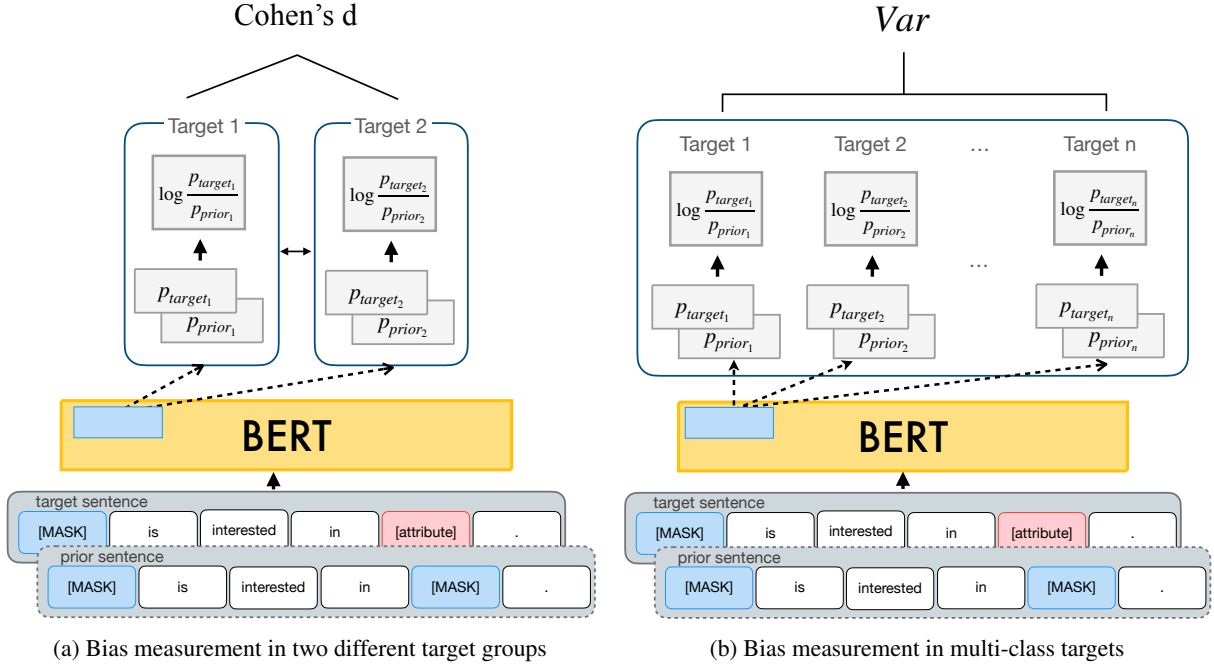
Cohen's d

Target 1

$\log \frac{p_{target_1}}{p_{prior_1}}$

$p_{target_1}$

$p_{prior_1}$

Target 2

$\log \frac{p_{target_2}}{p_{prior_2}}$

$p_{target_2}$

$p_{prior_2}$

BERT

target sentence

[MASK] is interested in [attribute] .

prior sentence

[MASK] is interested in [MASK] .

(a) Bias measurement in two different target groups

$Var$

Target 1

$\log \frac{p_{target_1}}{p_{prior_1}}$

$p_{target_1}$

$p_{prior_1}$

Target 2

$\log \frac{p_{target_2}}{p_{prior_2}}$

$p_{target_2}$

$p_{prior_2}$

...

...

Target n

$\log \frac{p_{target_n}}{p_{prior_n}}$

$p_{target_n}$

$p_{prior_n}$

BERT

target sentence

[MASK] is interested in [attribute] .

prior sentence

[MASK] is interested in [MASK] .

(b) Bias measurement in multi-class targets